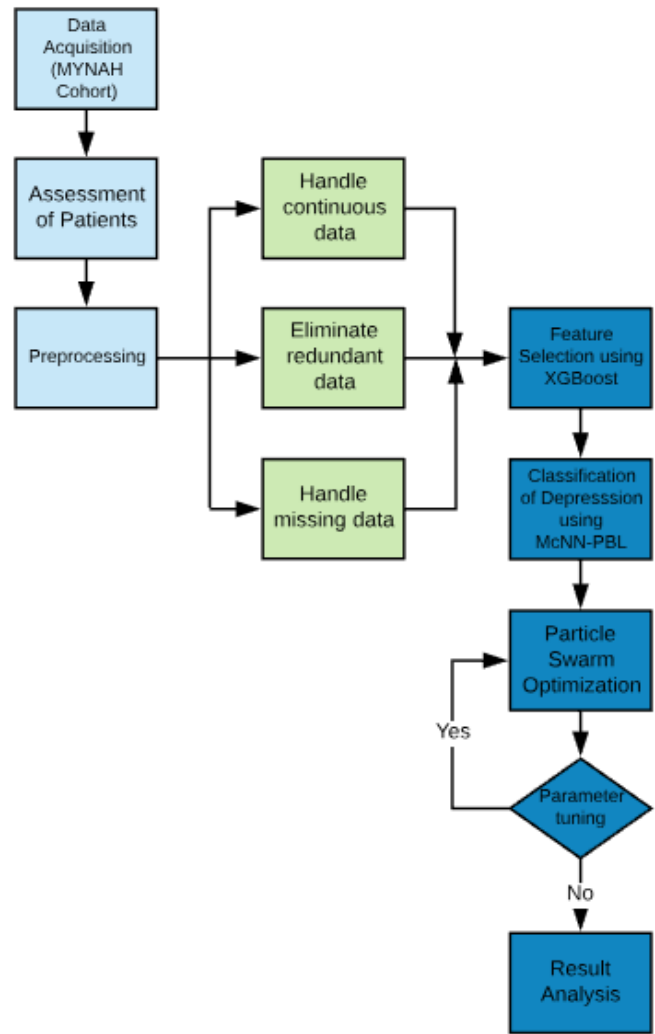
Data Acquisition (MYNAH Cohort)

Assessment of Patients

Preprocessing

Handle continuous data

Eliminate redundant data

Handle missing data

Feature Selection using XGBoost

Classification of Depresssion using McNN-PBL

Particle Swarm Optimization

Yes

Parameter tuning

No

Result Analysis